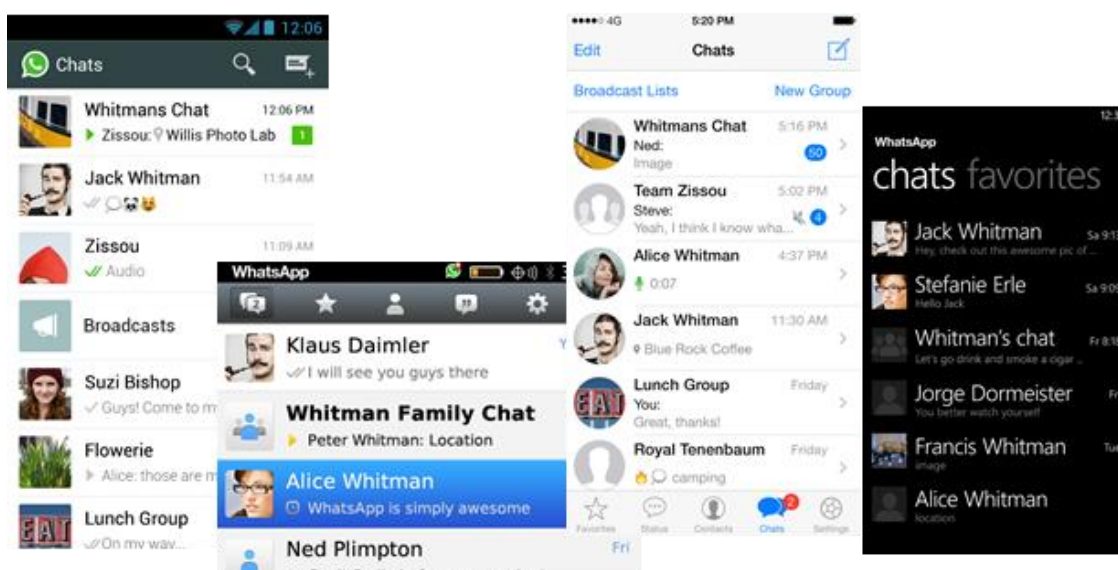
12:06

Chats

Whitmans Chat 12:06 PM
Zissou: Willis Photo Lab 1

Jack Whitman 11:54 AM

Zissou 11:09 AM
Audio

Broadcasts

Suzi Bishop
Guys! Come to m

Flowerie
Alice: those are m

Lunch Group
On my way...

WhatsApp

Klaus Daimler
I will see you guys there

Whitman Family Chat
Peter Whitman: Location

Alice Whitman
WhatsApp is simply awesome

Ned Plimpton
Fri

4G 5:20 PM
Edit Chats
Broadcast Lists New Group

Whitmans Chat 5:16 PM
Ned:
Image
50

Team Zissou 5:02 PM
Steve:
Yeah, I think I know wha...
4

Alice Whitman 4:37 PM
0:07

Jack Whitman 11:30 AM
Blue Rock Coffee

Lunch Group Friday
You:
Great, thanks!

Royal Tenenbaum Friday
camping

Favorites Status Contacts Chats 2 Settings

WhatsApp
chats favorites

Jack Whitman
Hey, check out this awesome pic of ...

Stefanie Erle
Hello Jack

Whitman's chat
Let's go drink and smoke a cigar ...

Jorge Dormeister
You better watch yourself

Francis Whitman
image

Alice Whitman
location